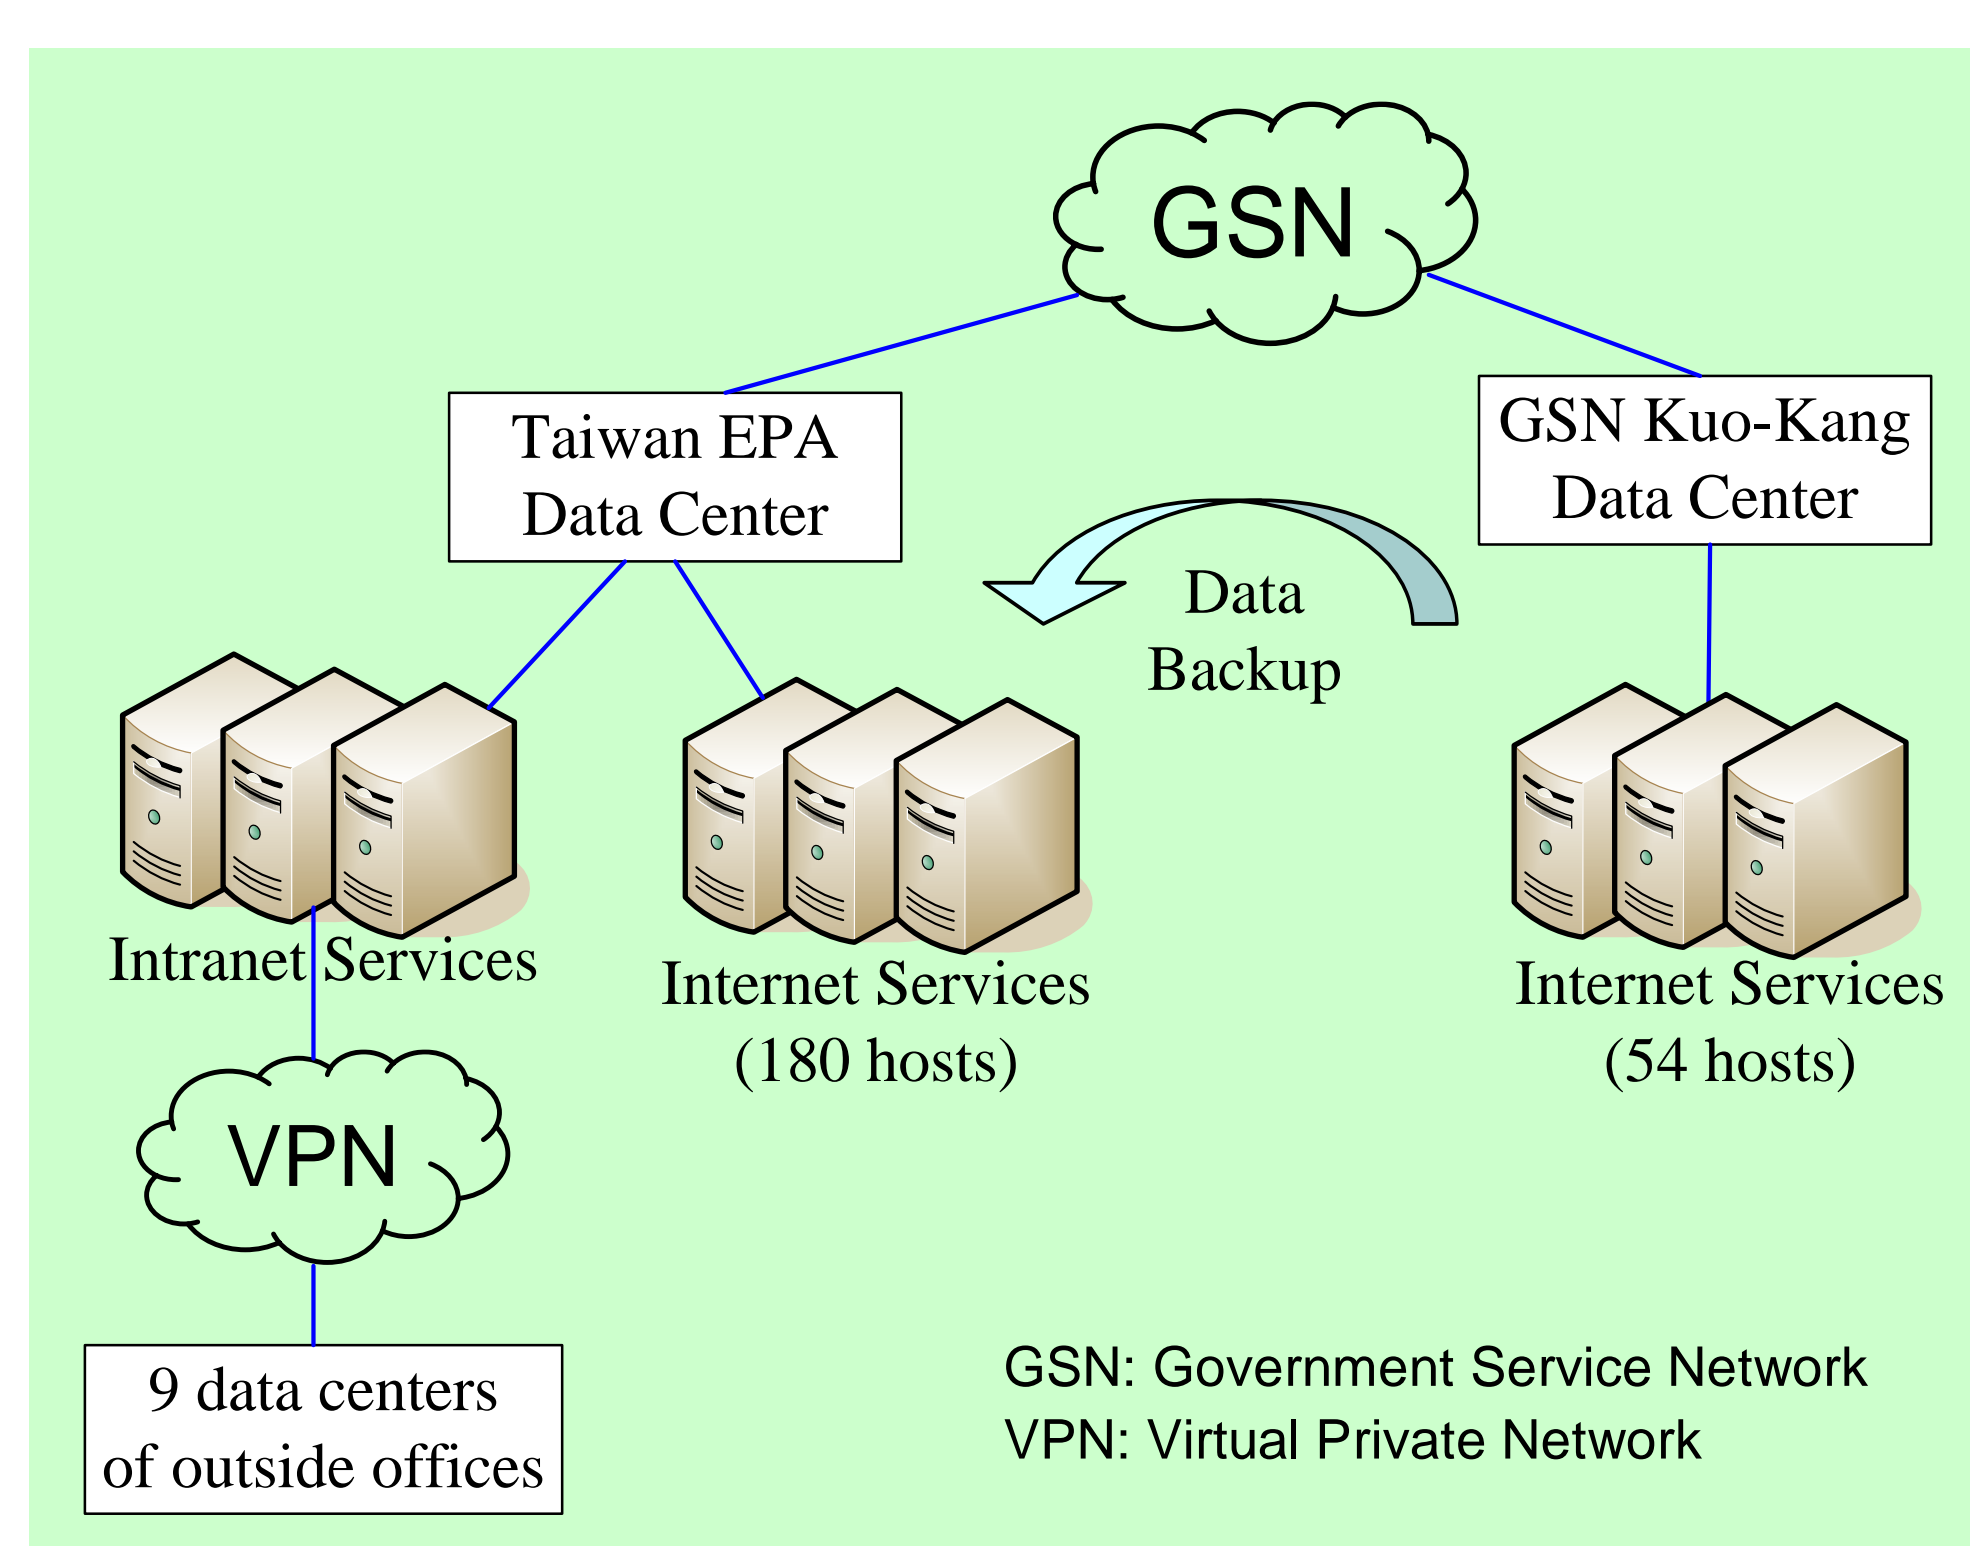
GSN

Taiwan EPA
Data Center

GSN Kuo-Kang
Data Center

Data
Backup

Intranet Services

Internet Services
(180 hosts)

Internet Services
(54 hosts)

VPN

9 data centers
of outside offices

GSN: Government Service Network
VPN: Virtual Private Network